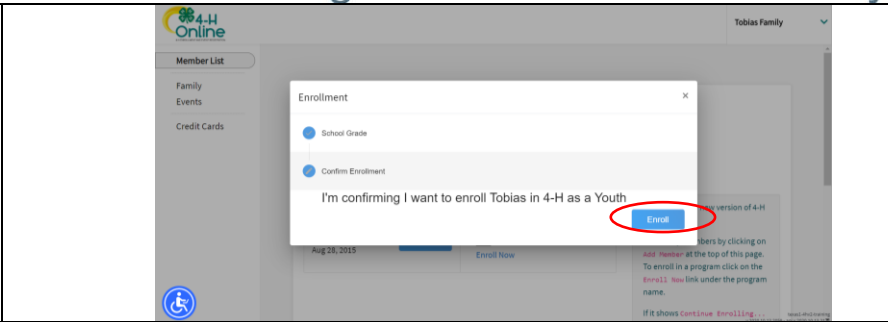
4-H Online

Tobias Family

Member List

Family

Events

Credit Cards

Enrollment

×

School Grade

Confirm Enrollment

I'm confirming I want to enroll Tobias in 4-H as a Youth

Enroll

Aug 28, 2015

Enroll Now

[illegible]ew version of 4-H

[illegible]bers by clicking on Add Member at the top of this page. To enroll in a program click on the Enroll Now link under the program name.

If it shows Continue Enrolling...